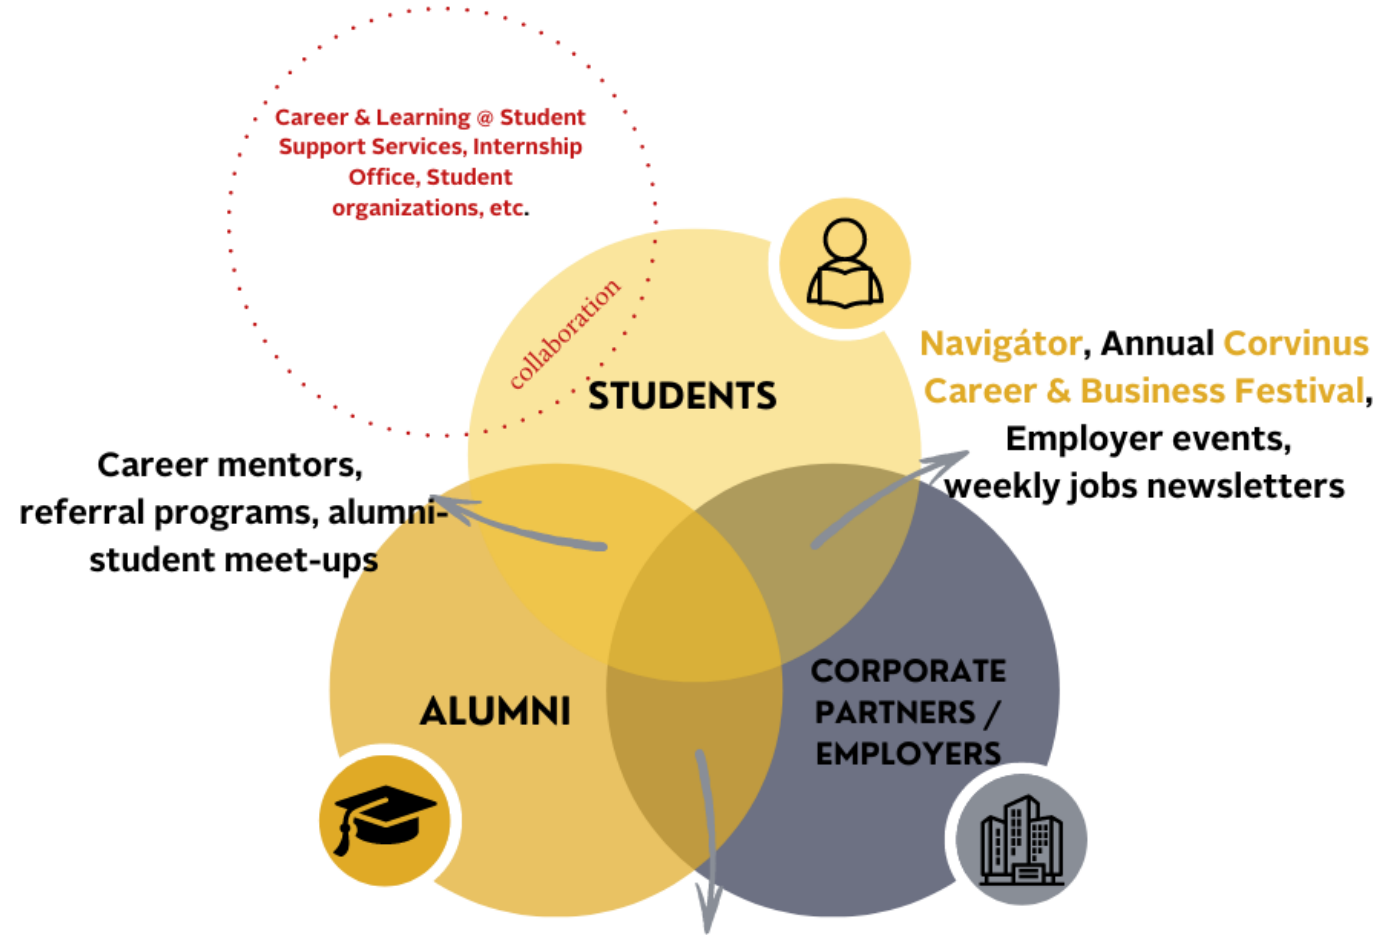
Career & Learning @ Student Support Services, Internship Office, Student organizations, etc.

collaboration

STUDENTS

Navigátor, Annual Corvinus Career & Business Festival, Employer events, weekly jobs newsletters

Career mentors, referral programs, alumni-student meet-ups

ALUMNI

CORPORATE PARTNERS / EMPLOYERS